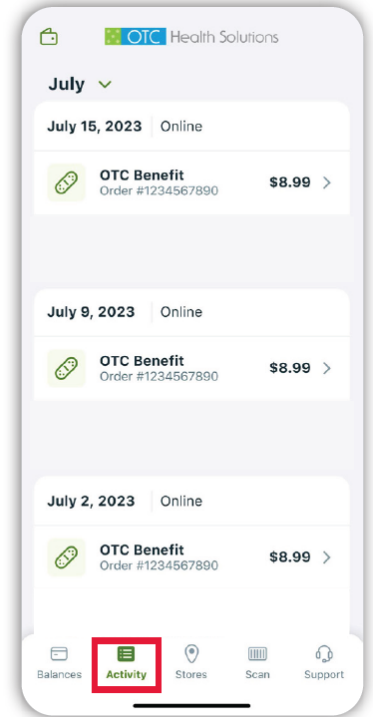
OTC Health Solutions

July

July 15, 2023 | Online

OTC Benefit
Order #1234567890
$8.99 >

July 9, 2023 | Online

OTC Benefit
Order #1234567890
$8.99 >

July 2, 2023 | Online

OTC Benefit
Order #1234567890
$8.99 >

Balances
Activity
Stores
Scan
Support